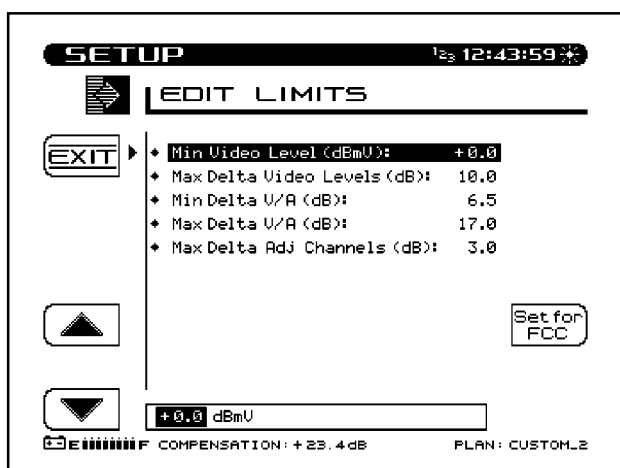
SETUP ¹²₃ 12:43:59

EDIT LIMITS

EXIT

Min Video Level (dBmV): +0.0
Max Delta Video Levels (dB): 10.0
Min Delta V/A (dB): 6.5
Max Delta V/A (dB): 17.0
Max Delta Adj Channels (dB): 3.0

Set for FCC

+0.0 dBmV

E F COMPENSATION: +23.4dB PLAN: CUSTOM_2